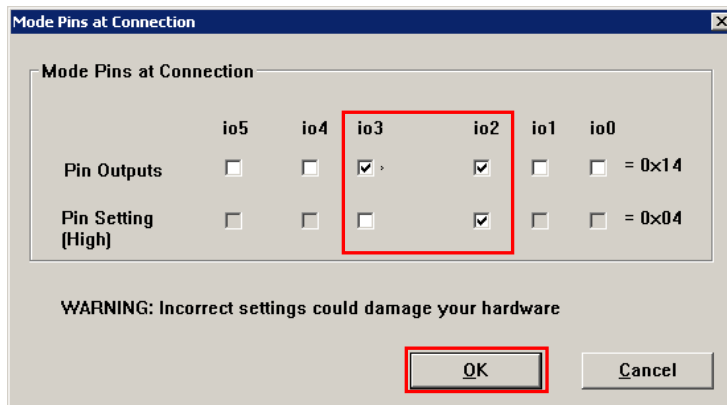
Mode Pins at Connection

Mode Pins at Connection

|  | io5 | io4 | io3 | io2 | io1 | io0 |  |
|---|---|---|---|---|---|---|---|
| Pin Outputs | ☐ | ☐ | ☑ | ☑ | ☐ | ☐ | = 0x14 |
| Pin Setting (High) | ☐ | ☐ | ☐ | ☑ | ☐ | ☐ | = 0x04 |

WARNING: Incorrect settings could damage your hardware

OK Cancel